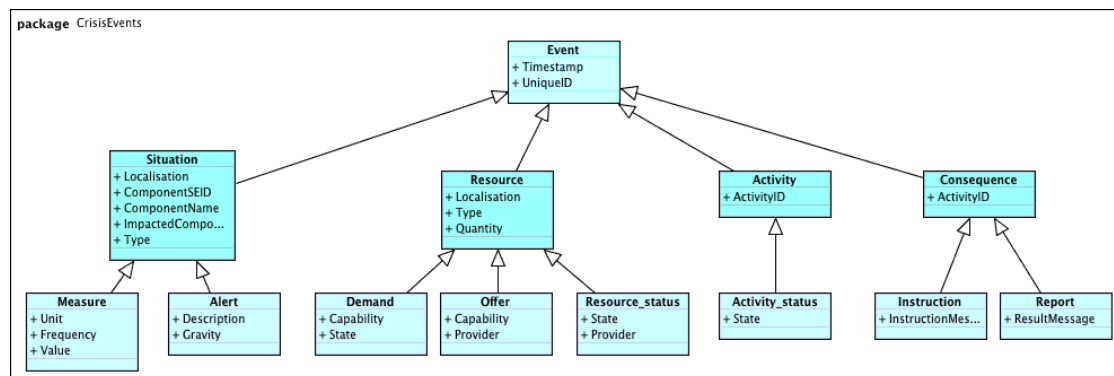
package CrisisEvents

Event
+ Timestamp
+ UniqueID

Situation
+ Localisation
+ ComponentSEID
+ ComponentName
+ ImpactedCompo...
+ Type

Resource
+ Localisation
+ Type
+ Quantity

Activity
+ ActivityID

Consequence
+ ActivityID

Measure
+ Unit
+ Frequency
+ Value

Alert
+ Description
+ Gravity

Demand
+ Capability
+ State

Offer
+ Capability
+ Provider

Resource_status
+ State
+ Provider

Activity_status
+ State

Instruction
+ InstructionMes...

Report
+ ResultMessage